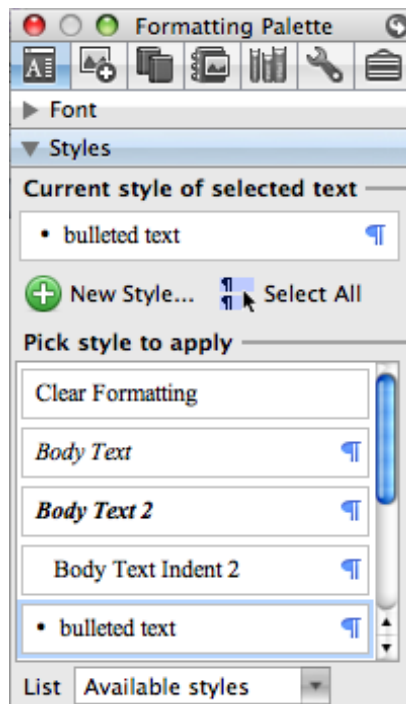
Formatting Palette

Font

Styles

Current style of selected text

• bulleted text ¶

New Style... ¶ Select All

Pick style to apply

Clear Formatting

*Body Text* ¶

***Body Text 2*** ¶

Body Text Indent 2 ¶

• bulleted text ¶

List Available styles